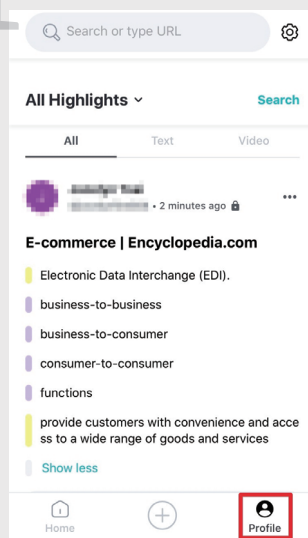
Search or type URL

All Highlights

Search

All

Text

Video

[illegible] • 2 minutes ago

E-commerce | Encyclopedia.com

Electronic Data Interchange (EDI).

business-to-business

business-to-consumer

consumer-to-consumer

functions

provide customers with convenience and access to a wide range of goods and services

Show less

Home

Profile